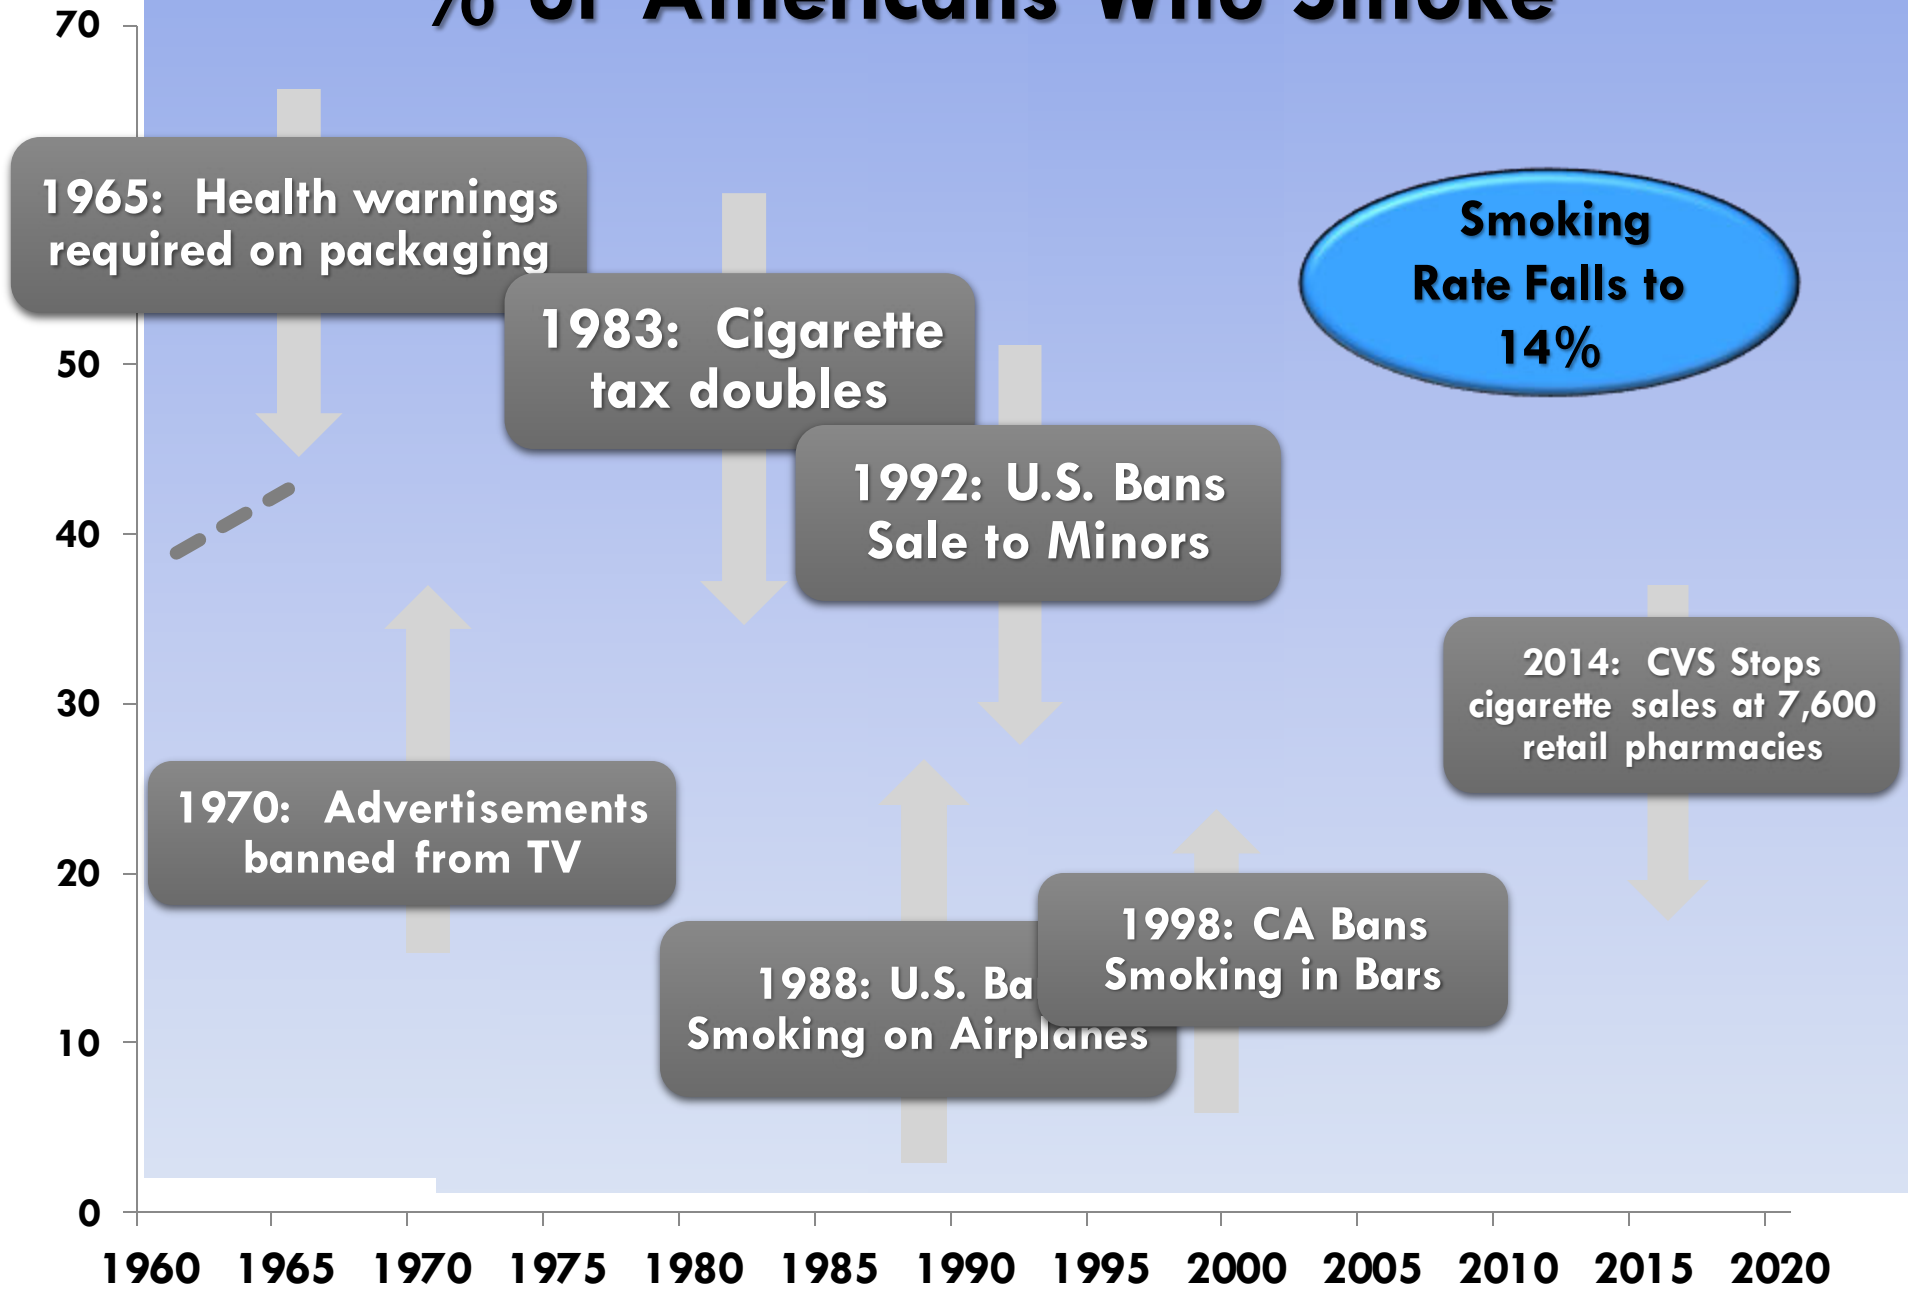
% of Americans Who Smoke

70
50
40
30
20
10
0

1965: Health warnings required on packaging

1983: Cigarette tax doubles

Smoking Rate Falls to 14%

1992: U.S. Bans Sale to Minors

2014: CVS Stops cigarette sales at 7,600 retail pharmacies

1970: Advertisements banned from TV

1998: CA Bans Smoking in Bars

1988: U.S. Ba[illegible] Smoking on Airplanes

1960 1965 1970 1975 1980 1985 1990 1995 2000 2005 2010 2015 2020